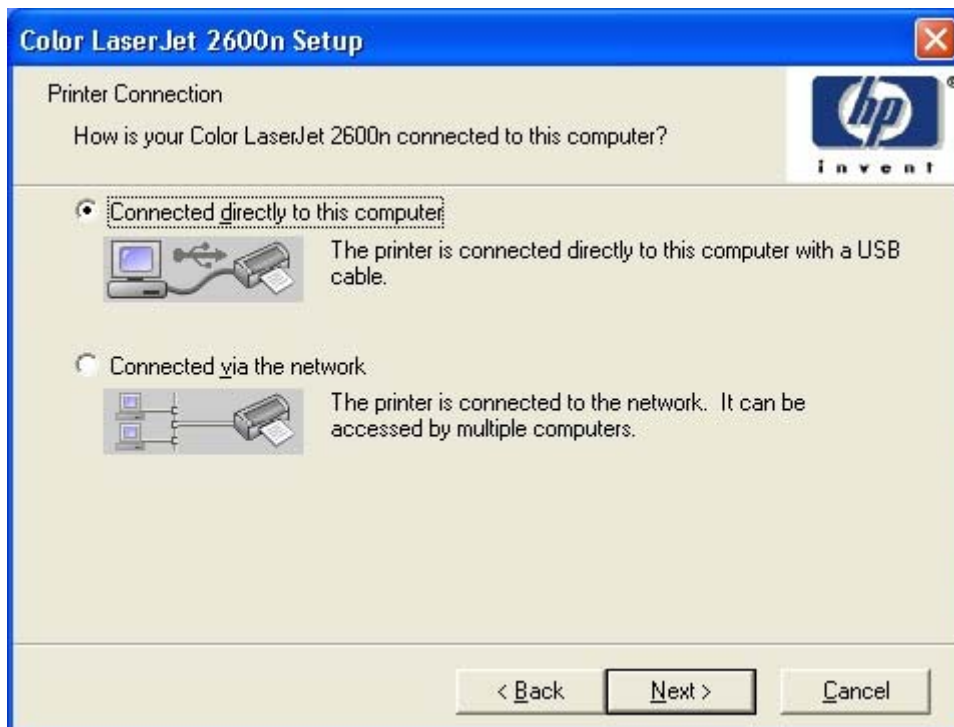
Color LaserJet 2600n Setup

Printer Connection

How is your Color LaserJet 2600n connected to this computer?

hp
invent

Connected directly to this computer

The printer is connected directly to this computer with a USB cable.

Connected via the network

The printer is connected to the network. It can be accessed by multiple computers.

< Back
Next >
Cancel